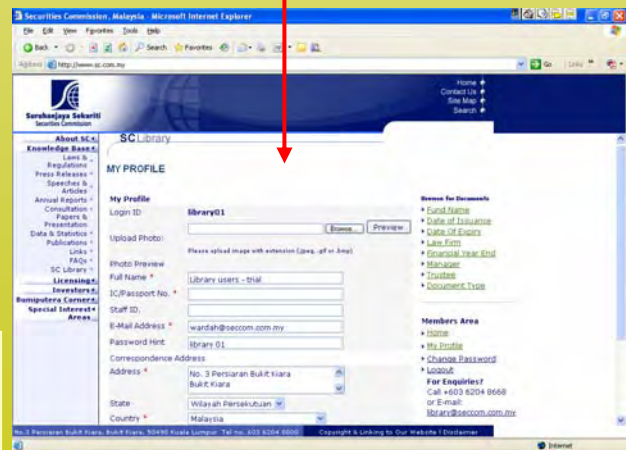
Securities Commission, Malaysia - Microsoft Internet Explorer

File Edit View Favorites Tools Help

Back Search Favorites

Address http://www.sc.com.my

Go Links

Suruhanjaya Sekuriti
Securities Commission

Home
Contact Us
Site Map
Search

About SC
Knowledge Base
Laws & Regulations
Press Releases
Speeches & Articles
Annual Reports
Consultation Papers & Presentation
Data & Statistics
Publications
Links
FAQs
SC Library
Licensing
Investors
Bumiputera Corner
Special Interest Areas

SC Library

MY PROFILE

My Profile

Login ID library01

Upload Photo: Browse... Preview

Please upload image with extension (.jpeg, .gif or .bmp)

Photo Preview

Full Name * Library users - trial

IC/Passport No. *

Staff ID.

E-Mail Address * wardah@seccom.com.my

Password Hint library 01

Correspondence Address

Address * No. 3 Persiaran Bukit Kiara Bukit Kiara

State Wilayah Persekutuan

Country * Malaysia

Browse for Documents
Fund Name
Date of Issuance
Date Of Expiry
Law Firm
Financial Year End
Manager
Trustee
Document Type

Members Area
Home
My Profile
Change Password
Logout

For Enquiries?
Call +603 6204 8668
or E-mail:
library@seccom.com.my

No. 3 Persiaran Bukit Kiara, Bukit Kiara, 50490 Kuala Lumpur. Tel no. 603 6204 8000

Copyright & Linking to Our Website | Disclaimer

Internet